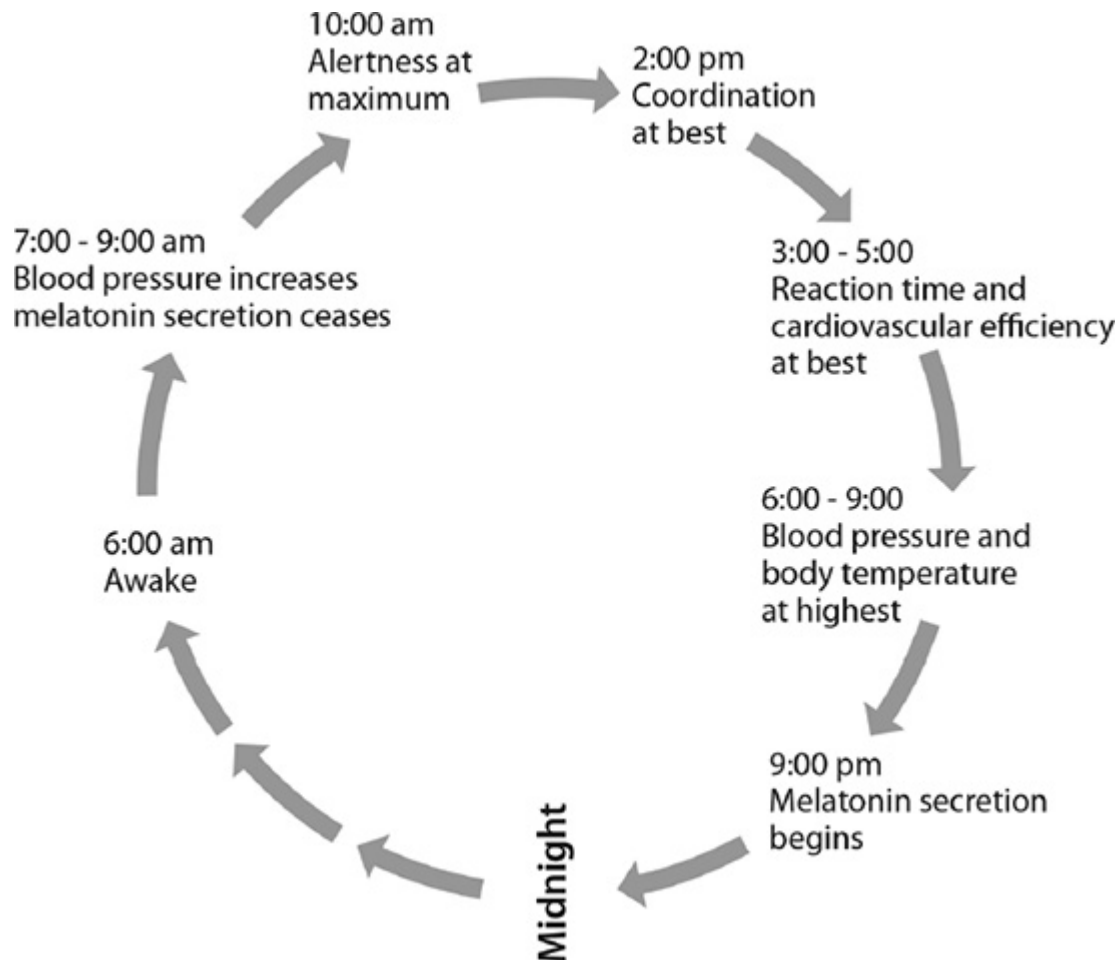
10:00 am
Alertness at maximum

2:00 pm
Coordination at best

3:00 - 5:00
Reaction time and cardiovascular efficiency at best

6:00 - 9:00
Blood pressure and body temperature at highest

9:00 pm
Melatonin secretion begins

Midnight

6:00 am
Awake

7:00 - 9:00 am
Blood pressure increases melatonin secretion ceases